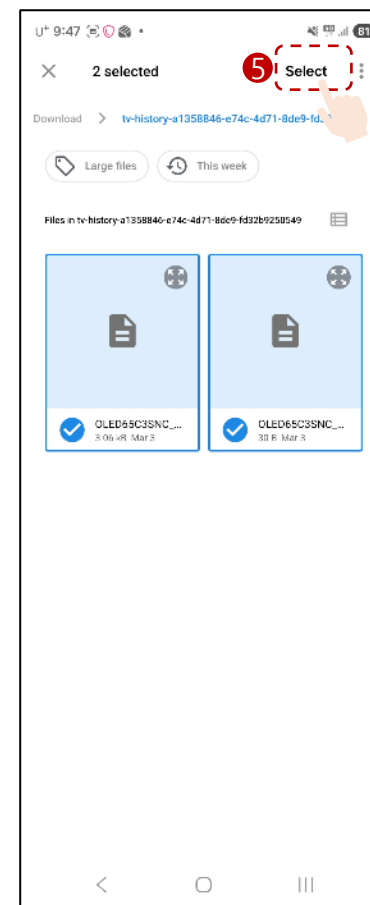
U⁺ 9:47

2 selected

5 Select

Download > tv-history-a1358846-e74c-4d71-8de9-fd

Large files

This week

Files in tv-history-a1358846-e74c-4d71-8de9-fd32b9250549

OLED65C3SNC_...
3.06 kB Mar 3

OLED65C3SNC_...
38 B Mar 3